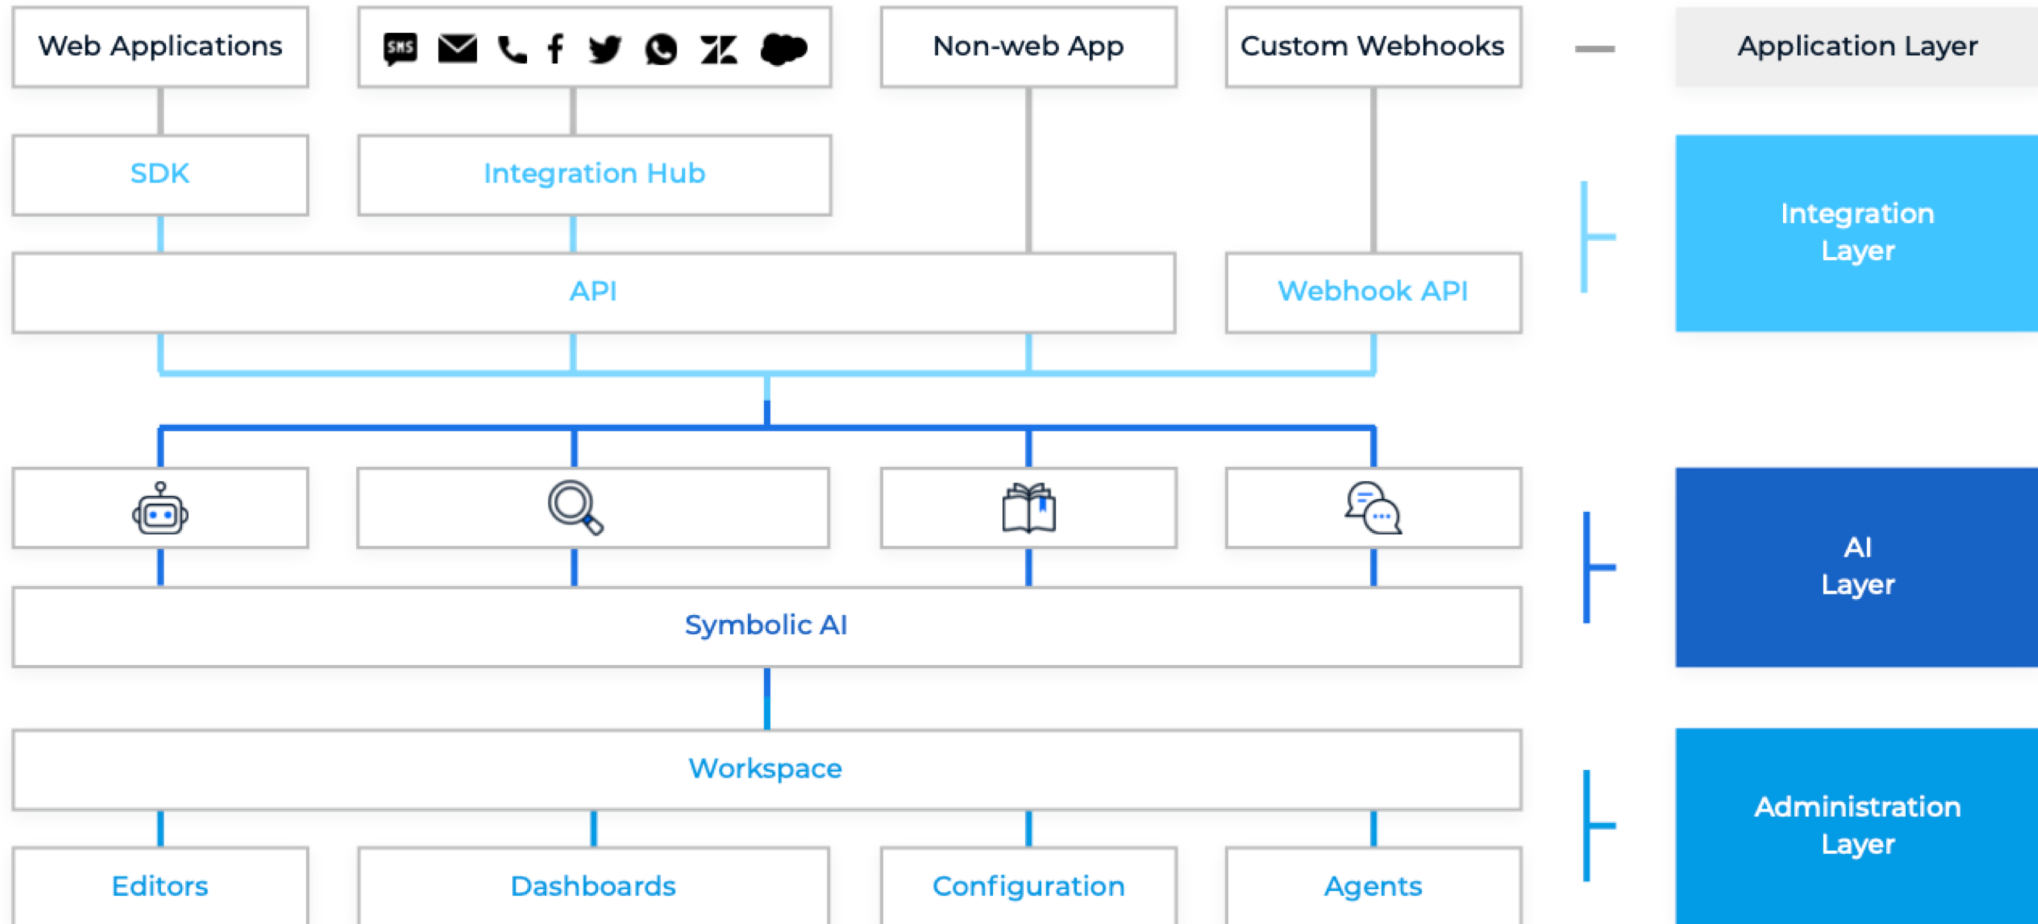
Web Applications

SMS

Non-web App

Custom Webhooks

Application Layer

SDK

Integration Hub

Integration Layer

API

Webhook API

Symbolic AI

AI Layer

Workspace

Administration Layer

Editors

Dashboards

Configuration

Agents